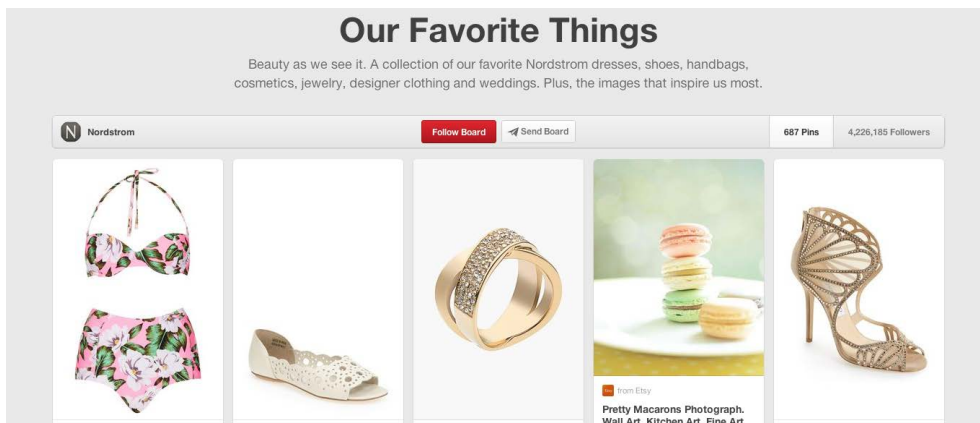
Our Favorite Things

Beauty as we see it. A collection of our favorite Nordstrom dresses, shoes, handbags, cosmetics, jewelry, designer clothing and weddings. Plus, the images that inspire us most.

N Nordstrom

Follow Board

Send Board

687 Pins

4,226,185 Followers

from Etsy

Pretty Macarons Photograph. Wall Art, Kitchen Art, Fine Art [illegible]